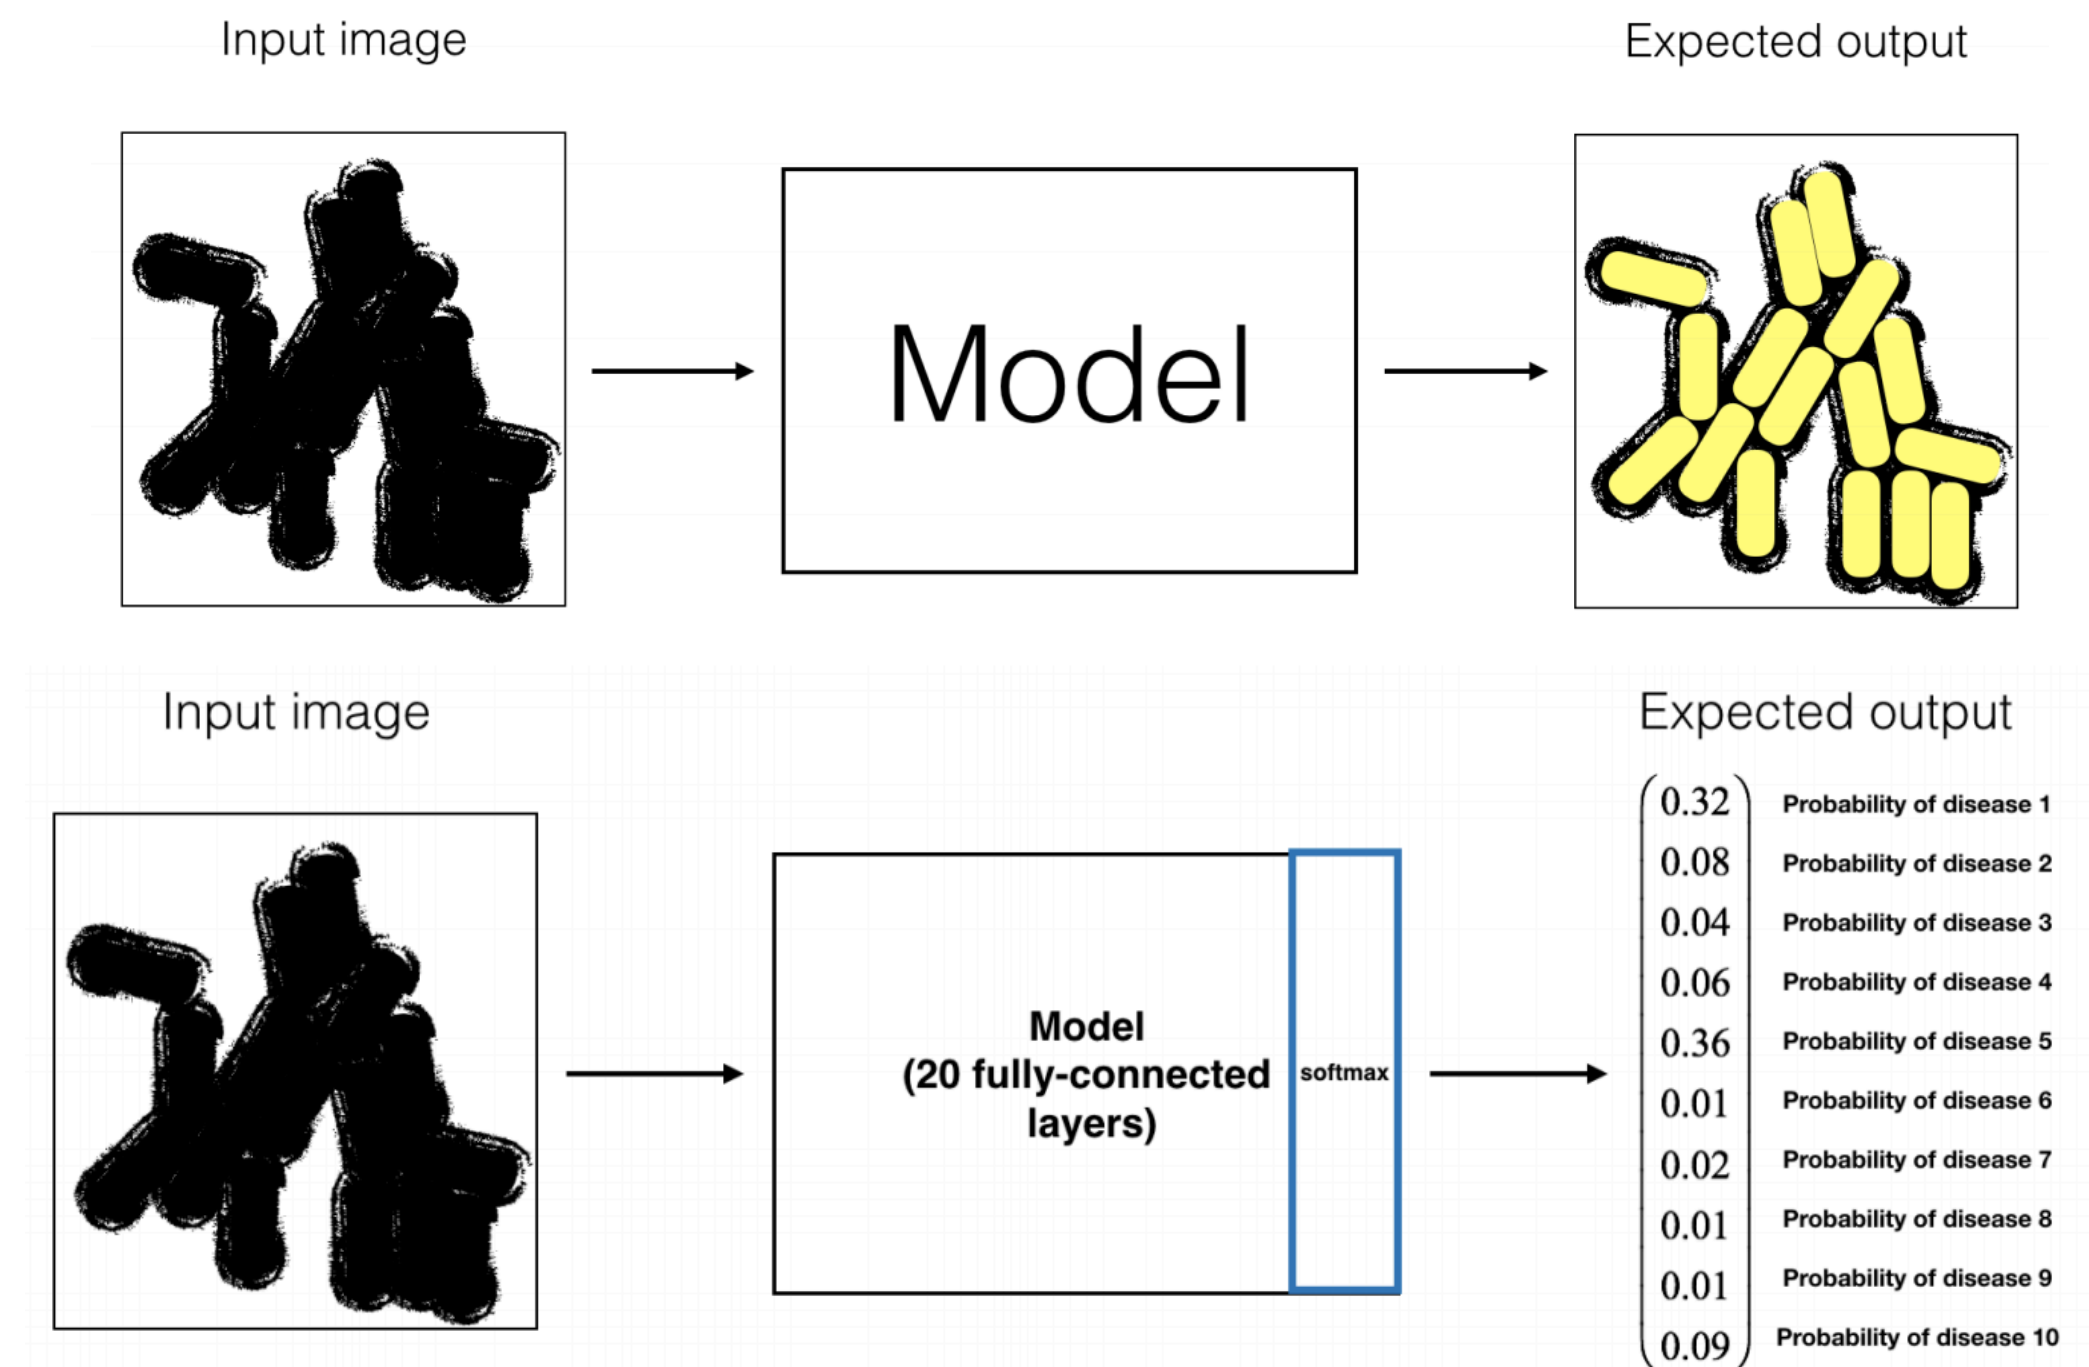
Input image

Model

Expected output

Input image

Model
(20 fully-connected layers)

softmax

Expected output

$\begin{pmatrix} 0.32 \\ 0.08 \\ 0.04 \\ 0.06 \\ 0.36 \\ 0.01 \\ 0.02 \\ 0.01 \\ 0.01 \\ 0.09 \end{pmatrix}$

Probability of disease 1
Probability of disease 2
Probability of disease 3
Probability of disease 4
Probability of disease 5
Probability of disease 6
Probability of disease 7
Probability of disease 8
Probability of disease 9
Probability of disease 10